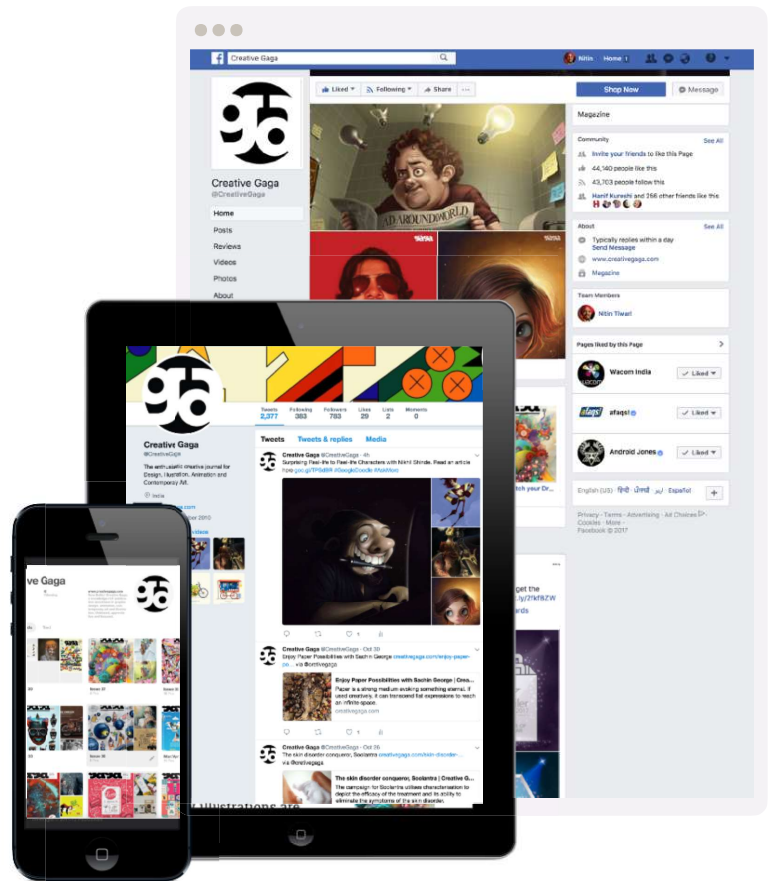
Creative Gaga

Nitin Home

Liked Following Share ...

Shop Now Message

Creative Gaga
@CreativeGaga

Home
Posts
Reviews
Videos
Photos
About

Magazine

Community See All
Invite your friends to like this Page
44,140 people like this
43,703 people follow this
Hanif Kureshi and 266 other friends like this

About See All
Typically replies within a day
Send Message
www.creativegaga.com
Magazine

Team Members
Nitin Tiwari

Pages liked by this Page
Wacom India Liked
afaqs! Liked
Android Jones Liked

English (US) हिन्दी ਪੰਜਾਬੀ Español

Privacy · Terms · Advertising · Ad Choices · Cookies · More · Facebook © 2017

Tweets 2,377 Following 383 Followers 783 Likes 29 Lists 2 Moments 0

Creative Gaga
@CreativeGaga

The enthusiastic creative journal for Design, Illustration, Animation and Contemporary Art.

India

Tweets Tweets & replies Media

Creative Gaga @CreativeGaga · 4h
Surprising Reel-life to Reel-the Characters with Nikhil Shinde. Read an article here goo.gl/TP5bBR #GoogleDoodle #JustArt

Creative Gaga @CreativeGaga · Oct 30
Enjoy Paper Possibilities with Sachin George creativegaga.com/enjoy-paper-po... via @cretivegaga

Enjoy Paper Possibilities with Sachin George | Crea...
Paper is a strong medium evoking something eternal. If used creatively, it can transcend flat expressions to reach an infinite space.
creativegaga.com

Creative Gaga @CreativeGaga · Oct 26
The skin disorder conqueror, Soolantra creativegaga.com/skin-disorder-... via @cretivegaga

The skin disorder conqueror, Soolantra | Creative G...
The campaign for Soolantra utilises characterisation to depict the efficacy of the treatment and its ability to eliminate the symptoms of the skin disorder.

ve Gaga

get the
ly/2fKf8ZW
ards

illustrations are